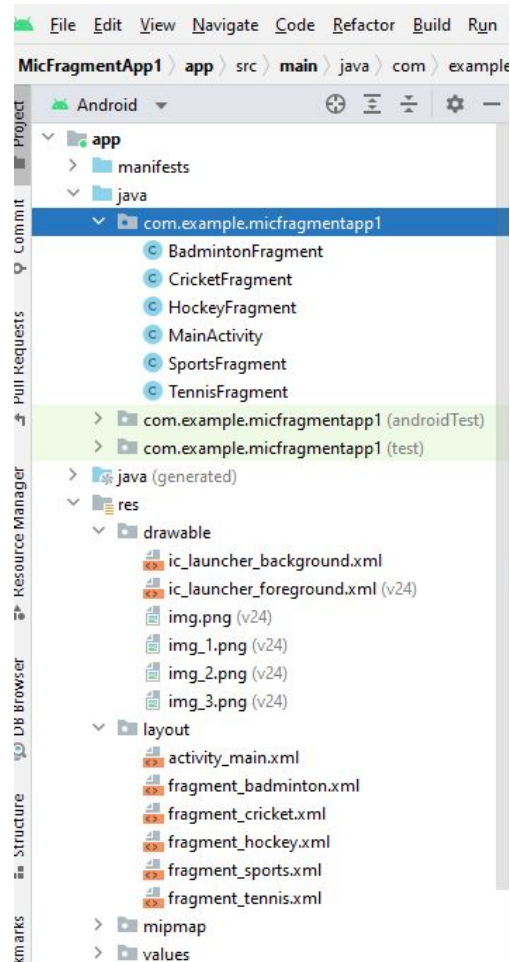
File Edit View Navigate Code Refactor Build Run

MicFragmentApp1 〉 app 〉 src 〉 main 〉 java 〉 com 〉 example

Project
Commit
Pull Requests
Resource Manager
DB Browser
Structure
kmarks

Android

app
manifests
java
com.example.micfragmentapp1
BadmintonFragment
CricketFragment
HockeyFragment
MainActivity
SportsFragment
TennisFragment
com.example.micfragmentapp1 (androidTest)
com.example.micfragmentapp1 (test)
java (generated)
res
drawable
ic_launcher_background.xml
ic_launcher_foreground.xml (v24)
img.png (v24)
img_1.png (v24)
img_2.png (v24)
img_3.png (v24)
layout
activity_main.xml
fragment_badminton.xml
fragment_cricket.xml
fragment_hockey.xml
fragment_sports.xml
fragment_tennis.xml
mipmap
values